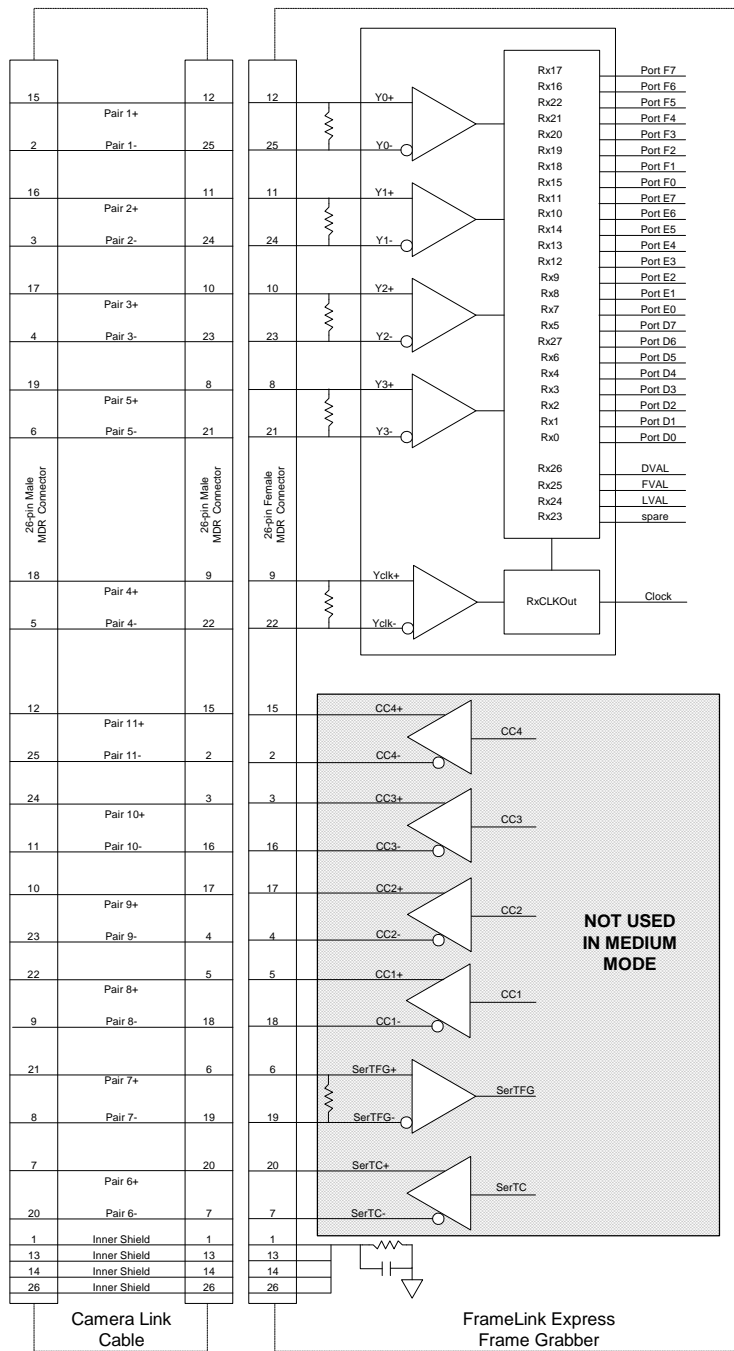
15 Pair 1+ 12 12 Y0+
2 Pair 1- 25 25 Y0-
16 Pair 2+ 11 11 Y1+
3 Pair 2- 24 24 Y1-
17 Pair 3+ 10 10 Y2+
4 Pair 3- 23 23 Y2-
19 Pair 5+ 8 8 Y3+
6 Pair 5- 21 21 Y3-

26-pin Male MDR Connector
26-pin Male MDR Connector
26-pin Female MDR Connector

18 Pair 4+ 9 9 Yclk+
5 Pair 4- 22 22 Yclk-

| | |
|---|---|
| Rx17 | Port F7 |
| Rx16 | Port F6 |
| Rx22 | Port F5 |
| Rx21 | Port F4 |
| Rx20 | Port F3 |
| Rx19 | Port F2 |
| Rx18 | Port F1 |
| Rx15 | Port F0 |
| Rx11 | Port E7 |
| Rx10 | Port E6 |
| Rx14 | Port E5 |
| Rx13 | Port E4 |
| Rx12 | Port E3 |
| Rx9 | Port E2 |
| Rx8 | Port E1 |
| Rx7 | Port E0 |
| Rx5 | Port D7 |
| Rx27 | Port D6 |
| Rx6 | Port D5 |
| Rx4 | Port D4 |
| Rx3 | Port D3 |
| Rx2 | Port D2 |
| Rx1 | Port D1 |
| Rx0 | Port D0 |
| Rx26 | DVAL |
| Rx25 | FVAL |
| Rx24 | LVAL |
| Rx23 | spare |

RxCLKOut Clock

12 Pair 11+ 15 15 CC4+ CC4
25 Pair 11- 2 2 CC4-
24 Pair 10+ 3 3 CC3+ CC3
11 Pair 10- 16 16 CC3-
10 Pair 9+ 17 17 CC2+ CC2
23 Pair 9- 4 4 CC2-
22 Pair 8+ 5 5 CC1+ CC1
9 Pair 8- 18 18 CC1-
21 Pair 7+ 6 6 SerTFG+ SerTFG
8 Pair 7- 19 19 SerTFG-
7 Pair 6+ 20 20 SerTC+ SerTC
20 Pair 6- 7 7 SerTC-

NOT USED IN MEDIUM MODE

1 Inner Shield 1 1
13 Inner Shield 13 13
14 Inner Shield 14 14
26 Inner Shield 26 26

Camera Link Cable

FrameLink Express Frame Grabber